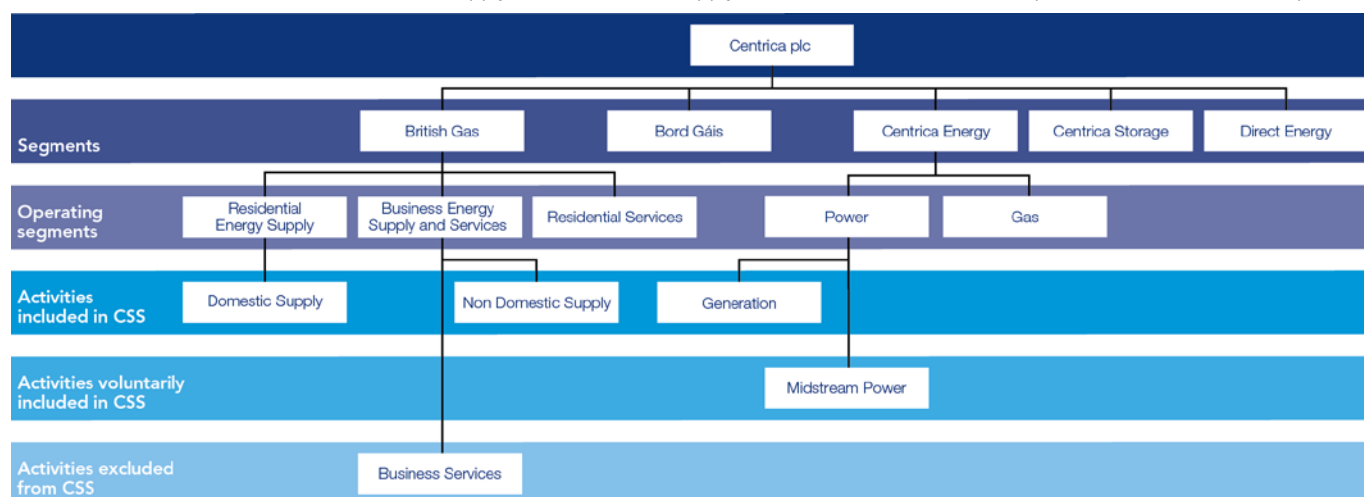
Centrica plc

Segments

British Gas

Bord Gáis

Centrica Energy

Centrica Storage

Direct Energy

Operating segments

Residential Energy Supply

Business Energy Supply and Services

Residential Services

Power

Gas

Activities included in CSS

Domestic Supply

Non Domestic Supply

Generation

Activities voluntarily included in CSS

Midstream Power

Activities excluded from CSS

Business Services